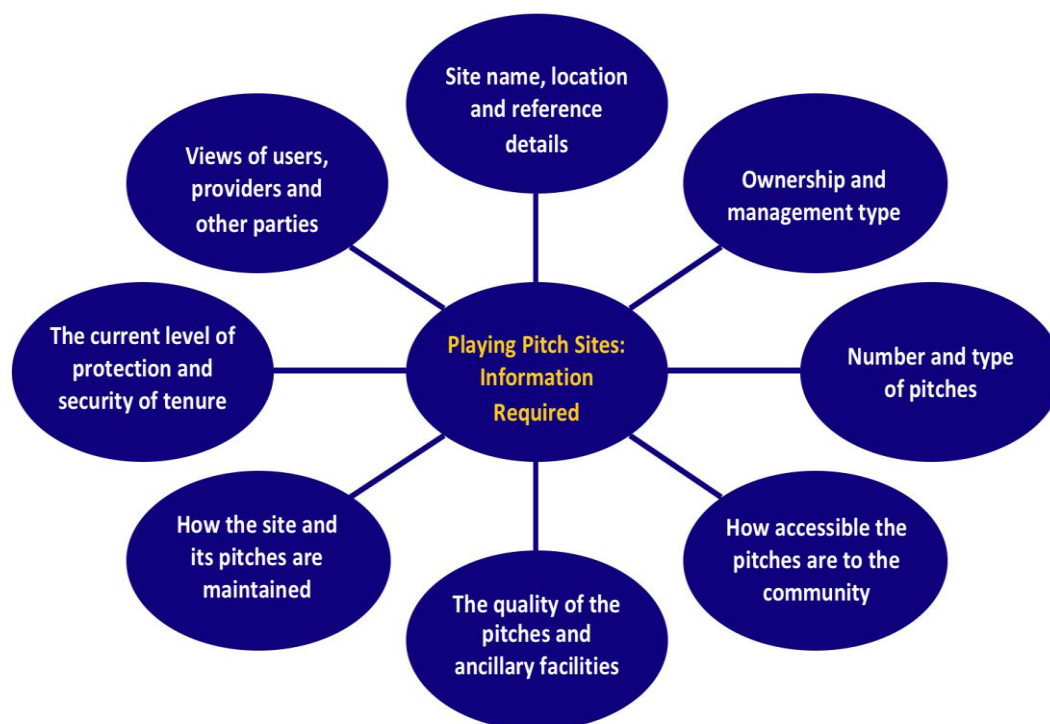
Playing Pitch Sites: Information Required

Site name, location and reference details

Ownership and management type

Number and type of pitches

How accessible the pitches are to the community

The quality of the pitches and ancillary facilities

How the site and its pitches are maintained

The current level of protection and security of tenure

Views of users, providers and other parties